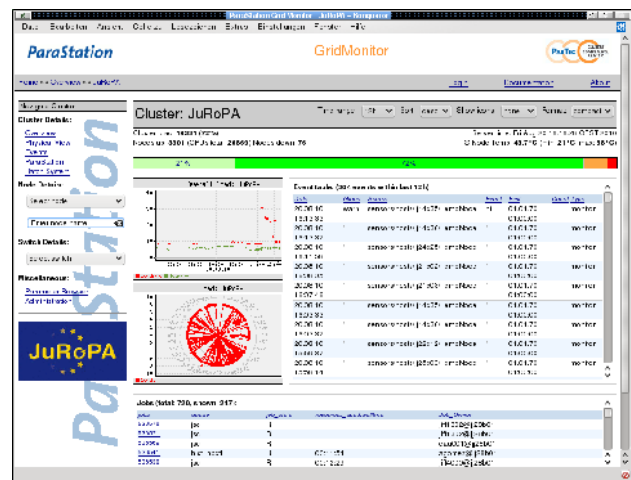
ParaStation GridMonitor - JuRoPA - Konqueror

Datei Bearbeiten Ansicht Gehe zu Lesezeichen Extras Einstellungen Fenster Hilfe

ParaStation

GridMonitor

ParTec

Home » Overview » JuRoPA

Logout

Documentation

About

Navigation

Cluster Details:

Overview

Physical View

Events

ParaStation

Batch System

Node Details:

Select node

Switch Details:

Select switch

Miscellaneous:

Preferences

Administration

JuRoPA

ParaStation

Cluster: JuRoPA

Time range 1h Sort Group by none Format

Nodes up: 3301 CPUs total: 26560 Nodes down: 76

27%

72%

Event table (384 events within last 12h)

Jobs (total: 730, shown: 247)

motd

Mon

Tue

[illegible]